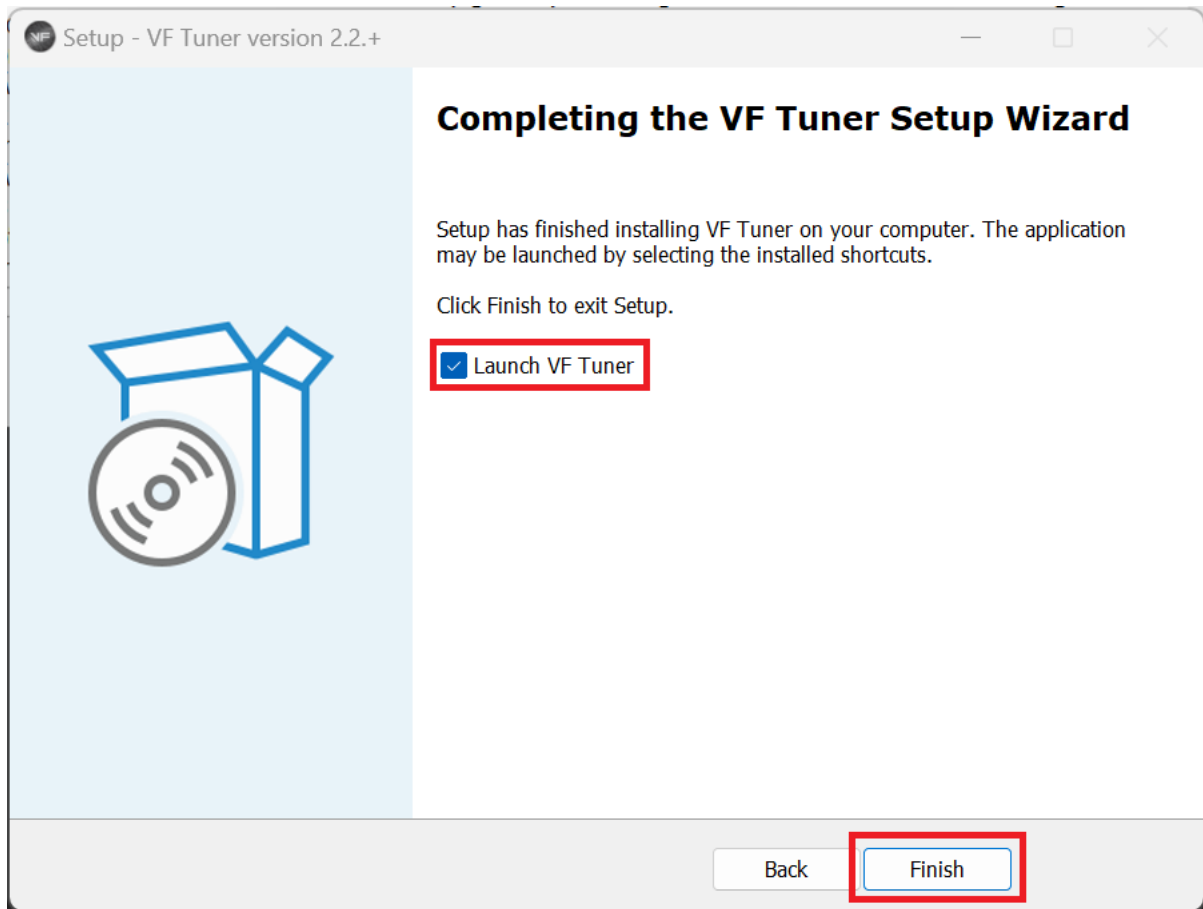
Setup - VF Tuner version 2.2.+

Completing the VF Tuner Setup Wizard

Setup has finished installing VF Tuner on your computer. The application may be launched by selecting the installed shortcuts.

Click Finish to exit Setup.

Launch VF Tuner

Back
Finish